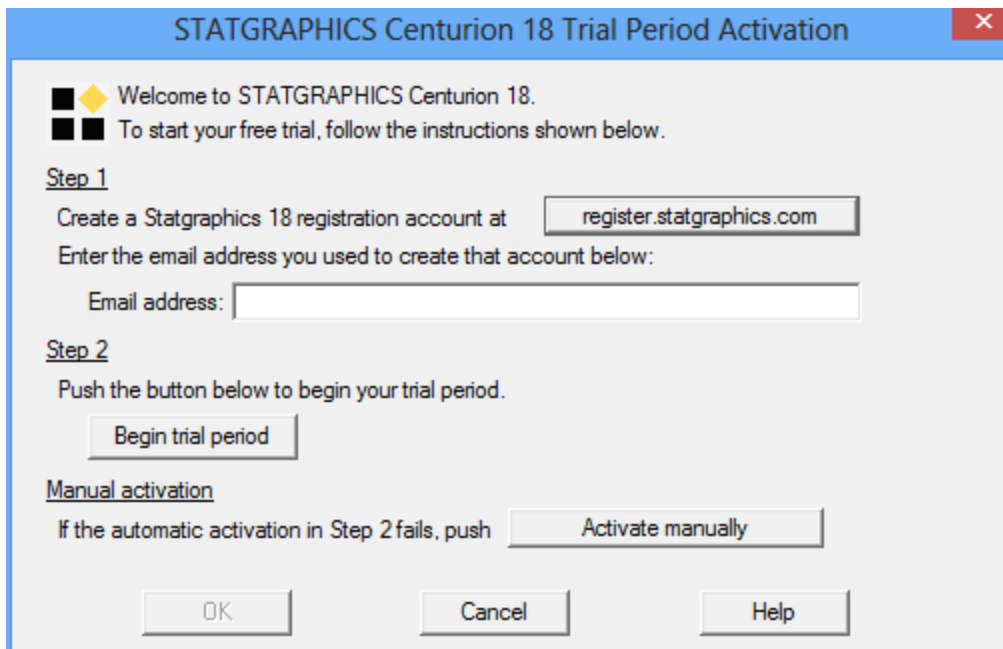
STATGRAPHICS Centurion 18 Trial Period Activation

Welcome to STATGRAPHICS Centurion 18.
To start your free trial, follow the instructions shown below.

Step 1

Create a Statgraphics 18 registration account at register.statgraphics.com

Enter the email address you used to create that account below:

Email address:

Step 2

Push the button below to begin your trial period.

Begin trial period

Manual activation

If the automatic activation in Step 2 fails, push Activate manually

OK Cancel Help